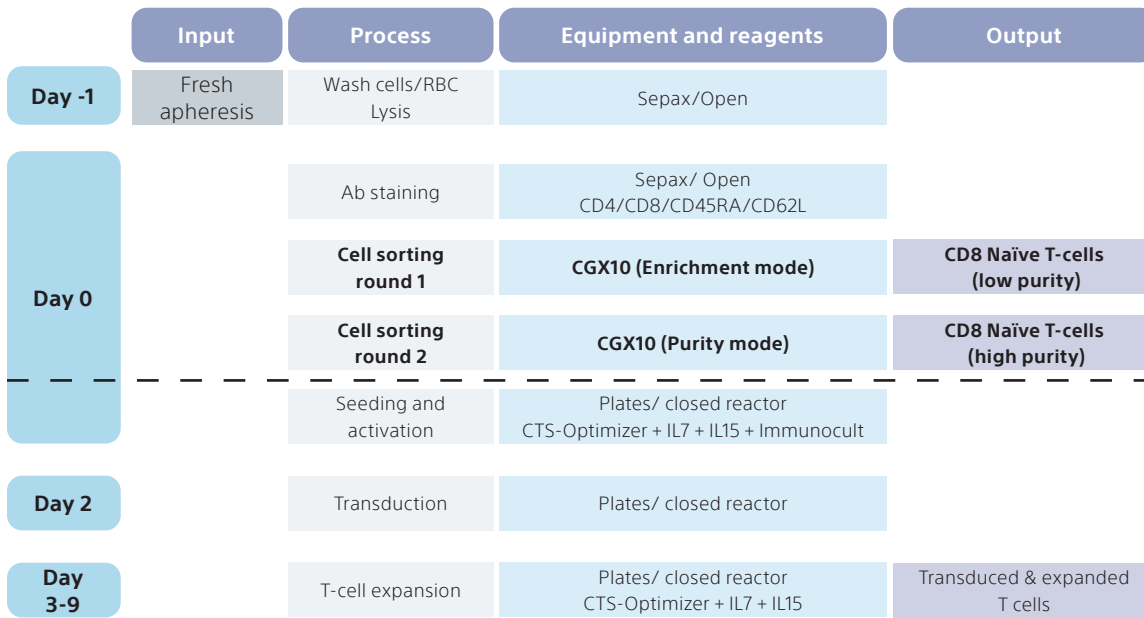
| | Input | Process | Equipment and reagents | Output |
|---|---|---|---|---|
| Day -1 | Fresh apheresis | Wash cells/RBC Lysis | Sepax/Open | |
| Day 0 | | Ab staining | Sepax/ Open CD4/CD8/CD45RA/CD62L | |
| | | **Cell sorting round 1** | **CGX10 (Enrichment mode)** | **CD8 Naïve T-cells (low purity)** |
| | | **Cell sorting round 2** | **CGX10 (Purity mode)** | **CD8 Naïve T-cells (high purity)** |
| | | Seeding and activation | Plates/ closed reactor CTS-Optimizer + IL7 + IL15 + Immunocult | |
| Day 2 | | Transduction | Plates/ closed reactor | |
| Day 3-9 | | T-cell expansion | Plates/ closed reactor CTS-Optimizer + IL7 + IL15 | Transduced & expanded T cells |